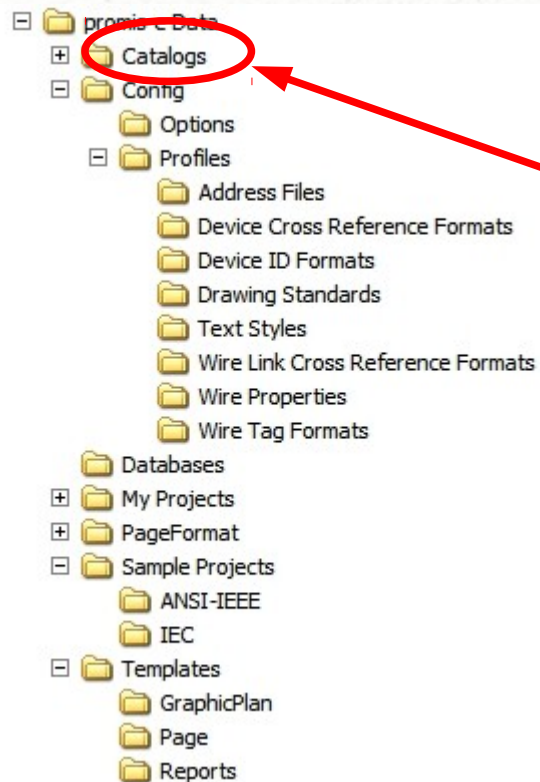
promis-e Data
Catalogs
Config
Options
Profiles
Address Files
Device Cross Reference Formats
Device ID Formats
Drawing Standards
Text Styles
Wire Link Cross Reference Formats
Wire Properties
Wire Tag Formats
Databases
My Projects
PageFormat
Sample Projects
ANSI-IEEE
IEC
Templates
GraphicPlan
Page
Reports